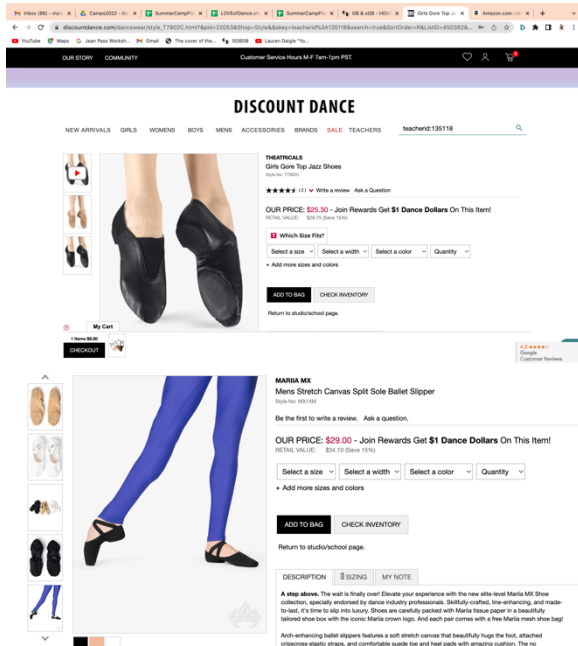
Inbox (88) - mai ×
Campo2022 - G ×
SummerCampPl ×
LOVEofDance.sk ×
SummerCampPl ×
GS & sGB - HOM ×
Girls Gore Top Ja ×
Amazon.com ×
discountdance.com/dancewear/style_T7902C.html?pid=22053&Shop=Style&skey=teacherid%3A135118&search=true&SortOrder=R&ListID=450362&...
YouTube Maps Jean Pass Worksh... Gmail The cover of the... SOBOB Lauren Daigle "Yo...

OUR STORY COMMUNITY Customer Service Hours M-F 7am-1pm PST.

DISCOUNT DANCE

NEW ARRIVALS GIRLS WOMENS BOYS MENS ACCESSORIES BRANDS SALE TEACHERS teacherid:135118

THEATRICALS
Girls Gore Top Jazz Shoes
Style No. T7902C
(1) Write a review Ask a Question
OUR PRICE: $25.30 - Join Rewards Get $1 Dance Dollars On This Item!
RETAIL VALUE: $29.75 (Save 15%)
Which Size Fits?
Select a size Select a width Select a color Quantity
+ Add more sizes and colors
ADD TO BAG CHECK INVENTORY
Return to studio/school page.

My Cart
1 Items $5.80
CHECKOUT

4.2 Google Customer Reviews

MARIIA MX
Mens Stretch Canvas Split Sole Ballet Slipper
Style No: MX14M
Be the first to write a review. Ask a question.
OUR PRICE: $29.00 - Join Rewards Get $1 Dance Dollars On This Item!
RETAIL VALUE: $34.10 (Save 15%)
Select a size Select a width Select a color Quantity
+ Add more sizes and colors
ADD TO BAG CHECK INVENTORY
Return to studio/school page.

DESCRIPTION SIZING MY NOTE
A step above. The wait is finally over! Elevate your experience with the new elite-level Mariia MX Shoe collection, specially endorsed by dance industry professionals. Skillfully-crafted, line-enhancing, and made-to-last, it's time to slip into luxury. Shoes are carefully packed with Mariia tissue paper in a beautifully tailored shoe box with the iconic Mariia crown logo. And each pair comes with a free Mariia mesh shoe bag!

Arch-enhancing ballet slippers features a soft stretch canvas that beautifully hugs the foot, attached crisscross elastic straps, and comfortable suede toe and heel pads with amazing cushion. The no